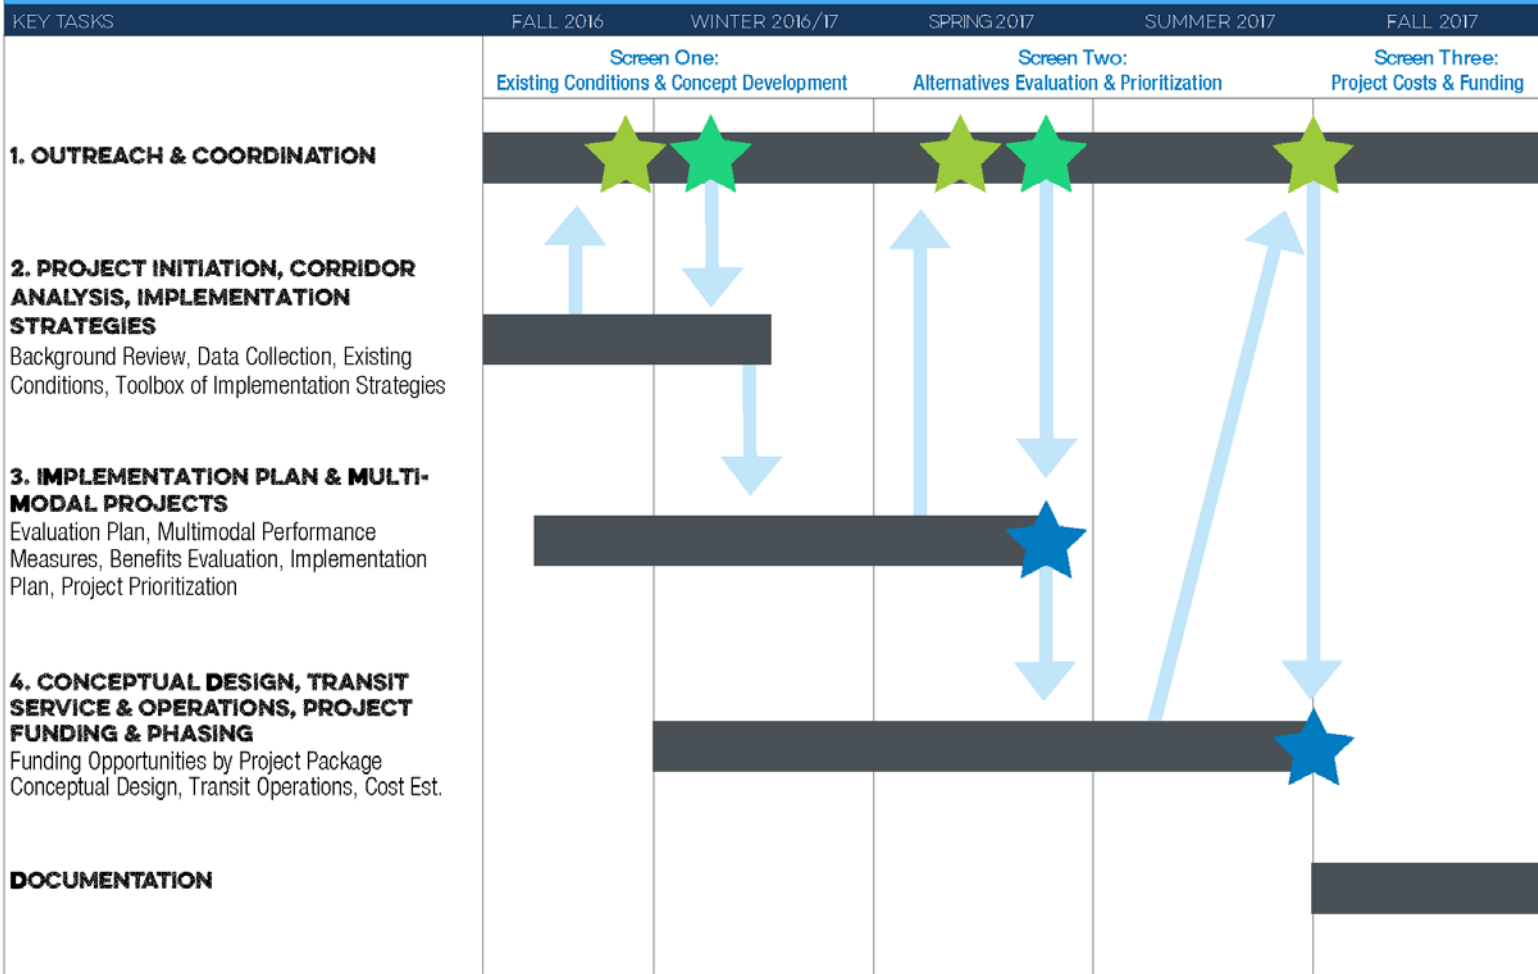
KEY TASKS | FALL 2016 | WINTER 2016/17 | SPRING 2017 | SUMMER 2017 | FALL 2017

Screen One: Existing Conditions & Concept Development

Screen Two: Alternatives Evaluation & Prioritization

Screen Three: Project Costs & Funding

1. OUTREACH & COORDINATION

2. PROJECT INITIATION, CORRIDOR ANALYSIS, IMPLEMENTATION STRATEGIES
Background Review, Data Collection, Existing Conditions, Toolbox of Implementation Strategies

3. IMPLEMENTATION PLAN & MULTI-MODAL PROJECTS
Evaluation Plan, Multimodal Performance Measures, Benefits Evaluation, Implementation Plan, Project Prioritization

4. CONCEPTUAL DESIGN, TRANSIT SERVICE & OPERATIONS, PROJECT FUNDING & PHASING
Funding Opportunities by Project Package
Conceptual Design, Transit Operations, Cost Est.

DOCUMENTATION